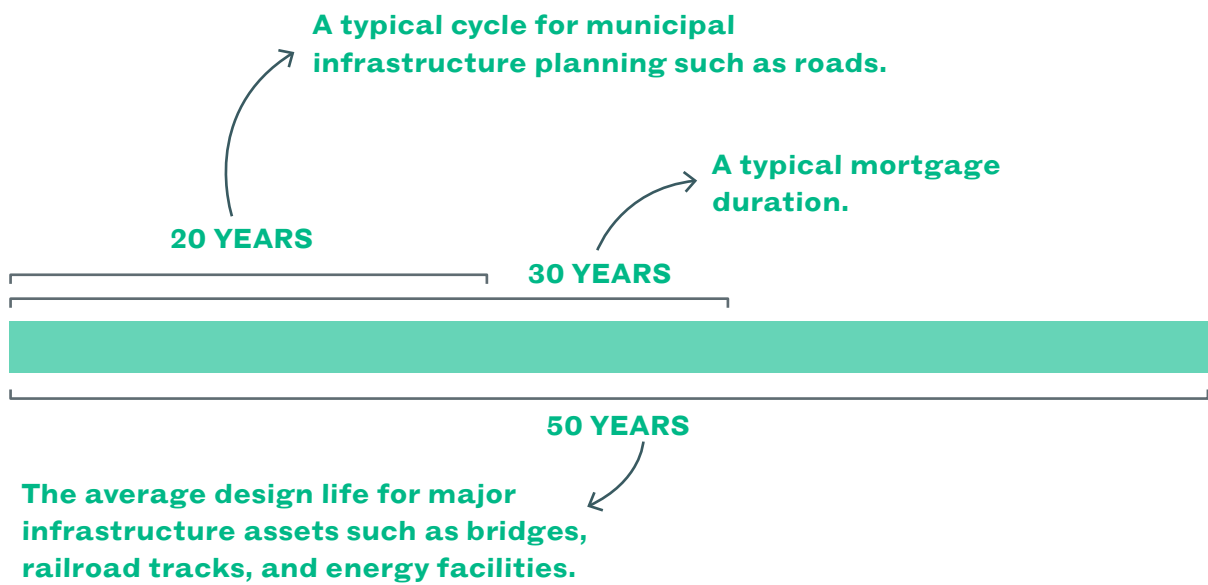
A typical cycle for municipal infrastructure planning such as roads.

A typical mortgage duration.

20 YEARS

30 YEARS

50 YEARS

The average design life for major infrastructure assets such as bridges, railroad tracks, and energy facilities.